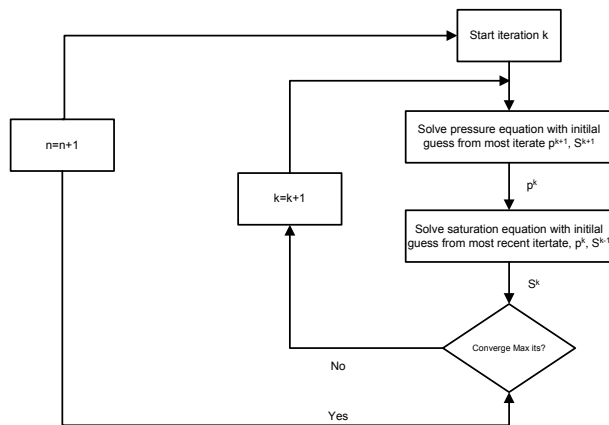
Start iteration k

n=n+1

Solve pressure equation with initial guess from most iterate $p^{k+1}$, $S^{k+1}$

k=k+1

$p^k$

Solve saturation equation with initial guess from most recent itertate, $p^k$, $S^{k-1}$

$S^k$

Converge Max its?

No

Yes